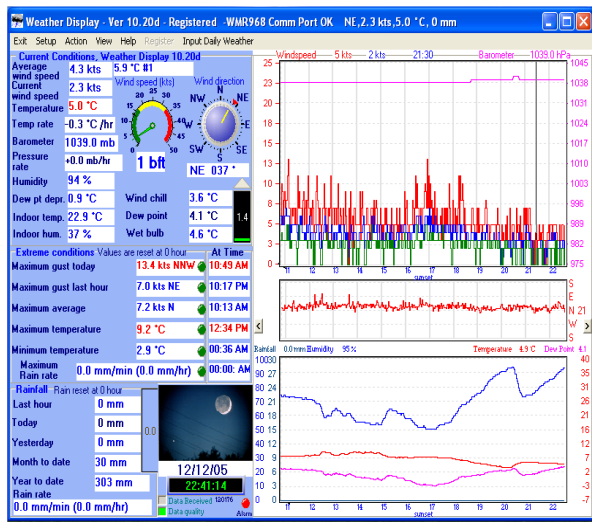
Weather Display - Ver 10.20d - Registered -WMR968 Comm Port OK NE,2.3 kts,5.0 °C, 0 mm

Exit Setup Action View Help Register Input Daily Weather

Current Conditions, Weather Display 10.20d

| | |
|---|---|
| Average wind speed | 4.3 kts |
| Current wind speed | 2.3 kts |
| Temperature | 5.0 °C |
| Temp rate | -0.3 °C /hr |
| Barometer | 1039.0 mb |
| Pressure rate | +0.0 mb/hr |
| Humidity | 94 % |
| Dew pt depr. | 0.9 °C |
| Indoor temp. | 22.9 °C |
| Indoor hum. | 37 % |

5.9 °C #1

Wind speed (kts) 5 10 15 20 25 30 35 40 45 50

Wind direction N NE E SE S SW W NW

1 bft

NE 037 °

| | |
|---|---|
| Wind chill | 3.6 °C |
| Dew point | 4.1 °C |
| Wet bulb | 4.6 °C |

1.4

Extreme conditions Values are reset at 0 hour | At Time

| | | |
|---|---|---|
| Maximum gust today | 13.4 kts NNW | 10:49 AM |
| Maximum gust last hour | 7.0 kts NE | 10:17 PM |
| Maximum average | 7.2 kts N | 10:13 AM |
| Maximum temperature | 9.2 °C | 12:34 PM |
| Minimum temperature | 2.9 °C | 00:36 AM |
| Maximum Rain rate | 0.0 mm/min (0.0 mm/hr) | 00:00 AM |

Rainfall Rain reset at 0 hour

| | |
|---|---|
| Last hour | 0 mm |
| Today | 0 mm |
| Yesterday | 0 mm |
| Month to date | 30 mm |
| Year to date | 303 mm |

Rain rate
0.0 mm/min (0.0 mm/hr)

0.0

12/12/05

22:41:14

Data Received Data quality Alarm

Windspeed 5 kts 2 kts 21:30 Barometer 1039.0 hPa

25 23 20 18 15 13 10 8 5 3 0

1045 1038 1031 1024 1017 1010 1003 996 989 982 975

11 12 13 14 15 16 17 18 19 20 21 22
sunset

S E N 21 W S

Rainfall 0.0 mm Humidity 95 % Temperature 4.9 C Dew Point 4.1

10030 97 90 27 80 24 70 21 60 18 50 15 40 12 30 9 20 6 10 3 0 0

40 35 31 26 21 17 12 7 2 -2 -7

11 12 13 14 15 16 17 18 19 20 21 22
sunset